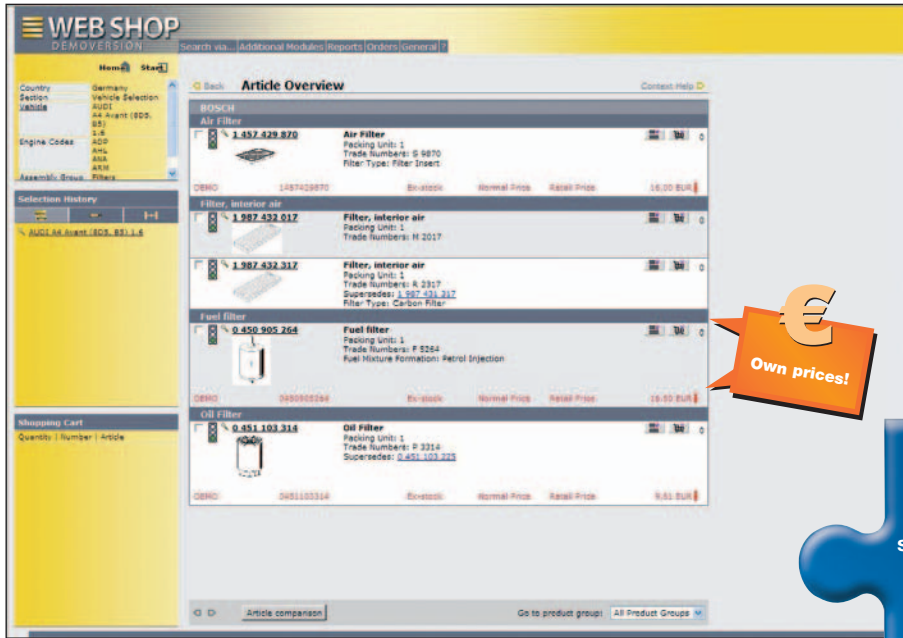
WEB SHOP
DEMOVERSION

Search via... | Additional Modules | Reports | Orders | General | ?

Home Start

Country: Germany
Section: Vehicle Selection
Vehicle: AUDI A4 Avant (8D5, B5) 1.6
Engine Codes: ADP AHL ANA ARM
Assembly Group: Filters

Selection History

AUDI A4 Avant (8D5, B5) 1.6

Shopping Cart

Quantity | Number | Article

Back

Article Overview

Context Help

BOSCH

Air Filter

1 457 429 870

Air Filter
Packing Unit: 1
Trade Numbers: S 9870
Filter Type: Filter Insert

DEMO 1457429870 Ex-stock Normal Price Retail Price 16,00 EUR

Filter, interior air

1 987 432 017

Filter, interior air
Packing Unit: 1
Trade Numbers: M 2017

1 987 432 317

Filter, interior air
Packing Unit: 1
Trade Numbers: R 2317
Supersedes: 1 987 431 317
Filter Type: Carbon Filter

Fuel filter

0 450 905 264

Fuel filter
Packing Unit: 1
Trade Numbers: F 5264
Fuel Mixture Formation: Petrol Injection

DEMO 0450905264 Ex-stock Normal Price Retail Price 16,50 EUR

Oil Filter

0 451 103 314

Oil Filter
Packing Unit: 1
Trade Numbers: P 3314
Supersedes: 0 451 103 225

DEMO 0451103314 Ex-stock Normal Price Retail Price 9,61 EUR

Article comparison

Go to product group: All Product Groups

€

Own prices!

S